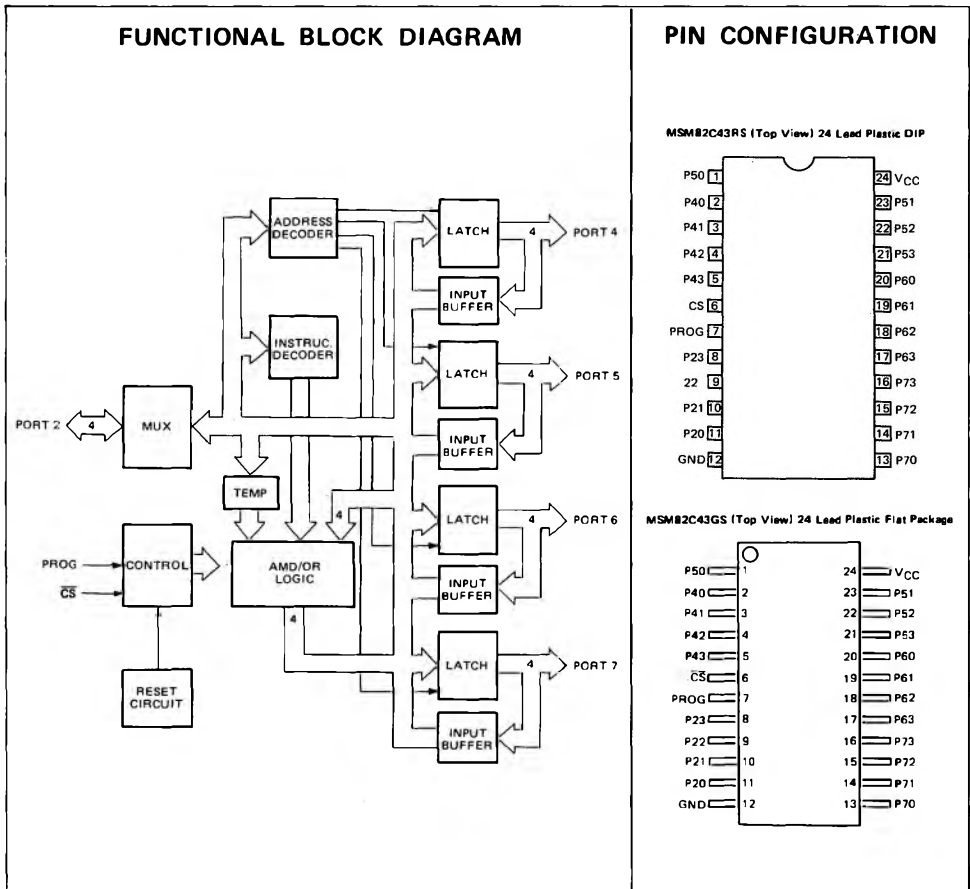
FUNCTIONAL BLOCK DIAGRAM

ADDRESS DECODER

LATCH

4

PORT 4

INPUT BUFFER

INSTRUC. DECODER

LATCH

4

PORT 5

PORT 2

4

MUX

INPUT BUFFER

TEMP

4

LATCH

4

PORT 6

PROG

CONTROL

AMD/OR LOGIC

$\overline{CS}$

INPUT BUFFER

4

LATCH

4

PORT 7

RESET CIRCUIT

INPUT BUFFER

PIN CONFIGURATION

MSM82C43RS (Top View) 24 Lead Plastic DIP

| | | | |
|---|---|---|---|
| P50 | 1 | 24 | $V_{CC}$ |
| P40 | 2 | 23 | P51 |
| P41 | 3 | 22 | P52 |
| P42 | 4 | 21 | P53 |
| P43 | 5 | 20 | P60 |
| CS | 6 | 19 | P61 |
| PROG | 7 | 18 | P62 |
| P23 | 8 | 17 | P63 |
| 22 | 9 | 16 | P73 |
| P21 | 10 | 15 | P72 |
| P20 | 11 | 14 | P71 |
| GND | 12 | 13 | P70 |

MSM82C43GS (Top View) 24 Lead Plastic Flat Package

| | | | |
|---|---|---|---|
| P50 | 1 | 24 | $V_{CC}$ |
| P40 | 2 | 23 | P51 |
| P41 | 3 | 22 | P52 |
| P42 | 4 | 21 | P53 |
| P43 | 5 | 20 | P60 |
| $\overline{CS}$ | 6 | 19 | P61 |
| PROG | 7 | 18 | P62 |
| P23 | 8 | 17 | P63 |
| P22 | 9 | 16 | P73 |
| P21 | 10 | 15 | P72 |
| P20 | 11 | 14 | P71 |
| GND | 12 | 13 | P70 |